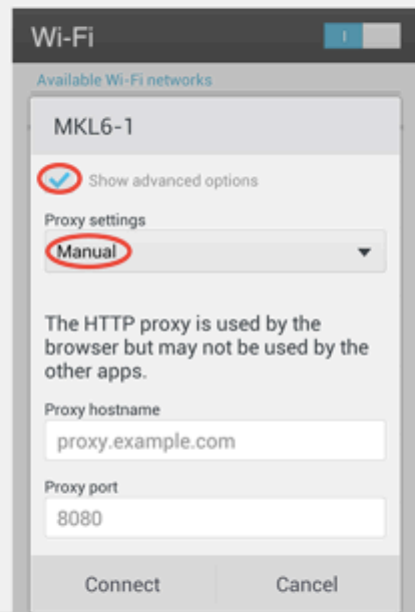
Wi-Fi

I

Available Wi-Fi networks

MKL6-1

Show advanced options

Proxy settings

Manual

The HTTP proxy is used by the browser but may not be used by the other apps.

Proxy hostname

proxy.example.com

Proxy port

8080

Connect

Cancel